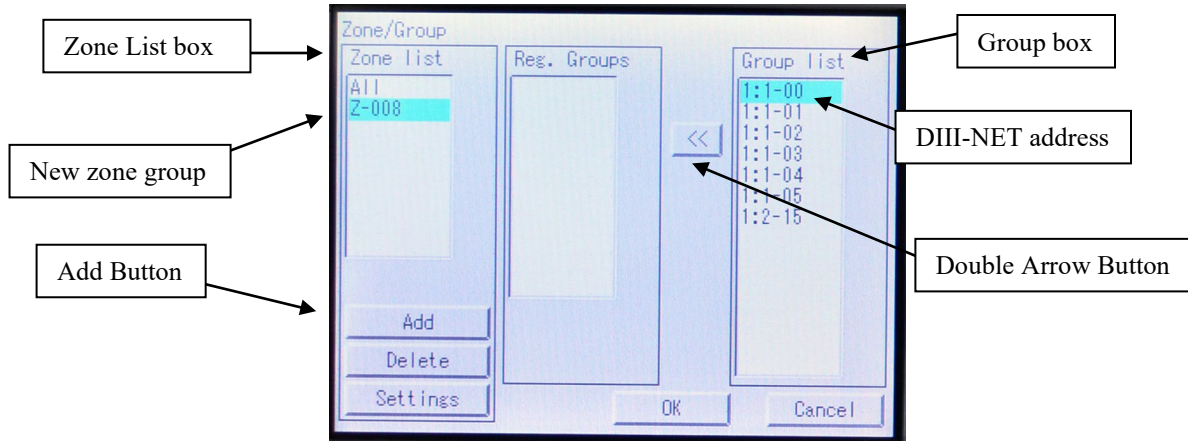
Zone List box

Zone/Group

Zone list

All

Z-008

Reg. Groups

Group list

1:1-00

1:1-01

1:1-02

1:1-03

1:1-04

1:1-05

1:2-15

Group box

DIII-NET address

New zone group

<<

Double Arrow Button

Add Button

Add

Delete

Settings

OK

Cancel